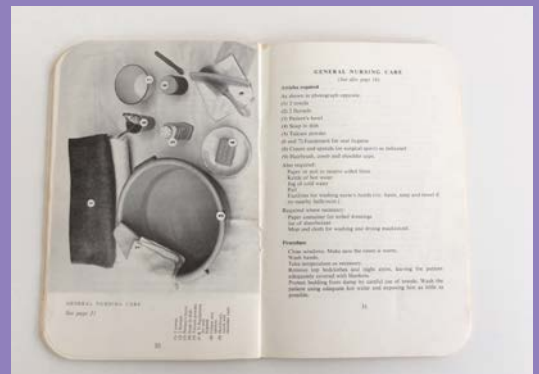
GENERAL NURSING CARE
See page 31

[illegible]

30

GENERAL NURSING CARE
(See also page 16)

Articles required
As shown in photograph opposite:
(1) 2 towels
(2) 2 flannels
(3) Patient's bowl
(4) Soap in dish
(5) Talcum powder
(6 and 7) Equipment for oral hygiene
(8) Cream and spirit for surgical spirit as indicated
(9) Hairbrush, comb and shoulder cape.

Also required:
Paper or bag to receive soiled linen
Kettle of hot water
Jug of cold water
Pail
Facilities for washing nurse's hands (i.e. basin, soap and towel if no nearby bathroom.)

Required where necessary:
Paper container for soiled dressings
Jar of disinfectant
Mop and cloth for washing and drying mackintosh.

Procedure
Close windows. Make sure the room is warm.
Wash hands.
Take temperature as necessary.
Remove top bedclothes and night attire, leaving the patient adequately covered with blankets.
Protect bedding from damp by careful use of towels. Wash the patient using adequate hot water and ensuring him as little as possible.

31